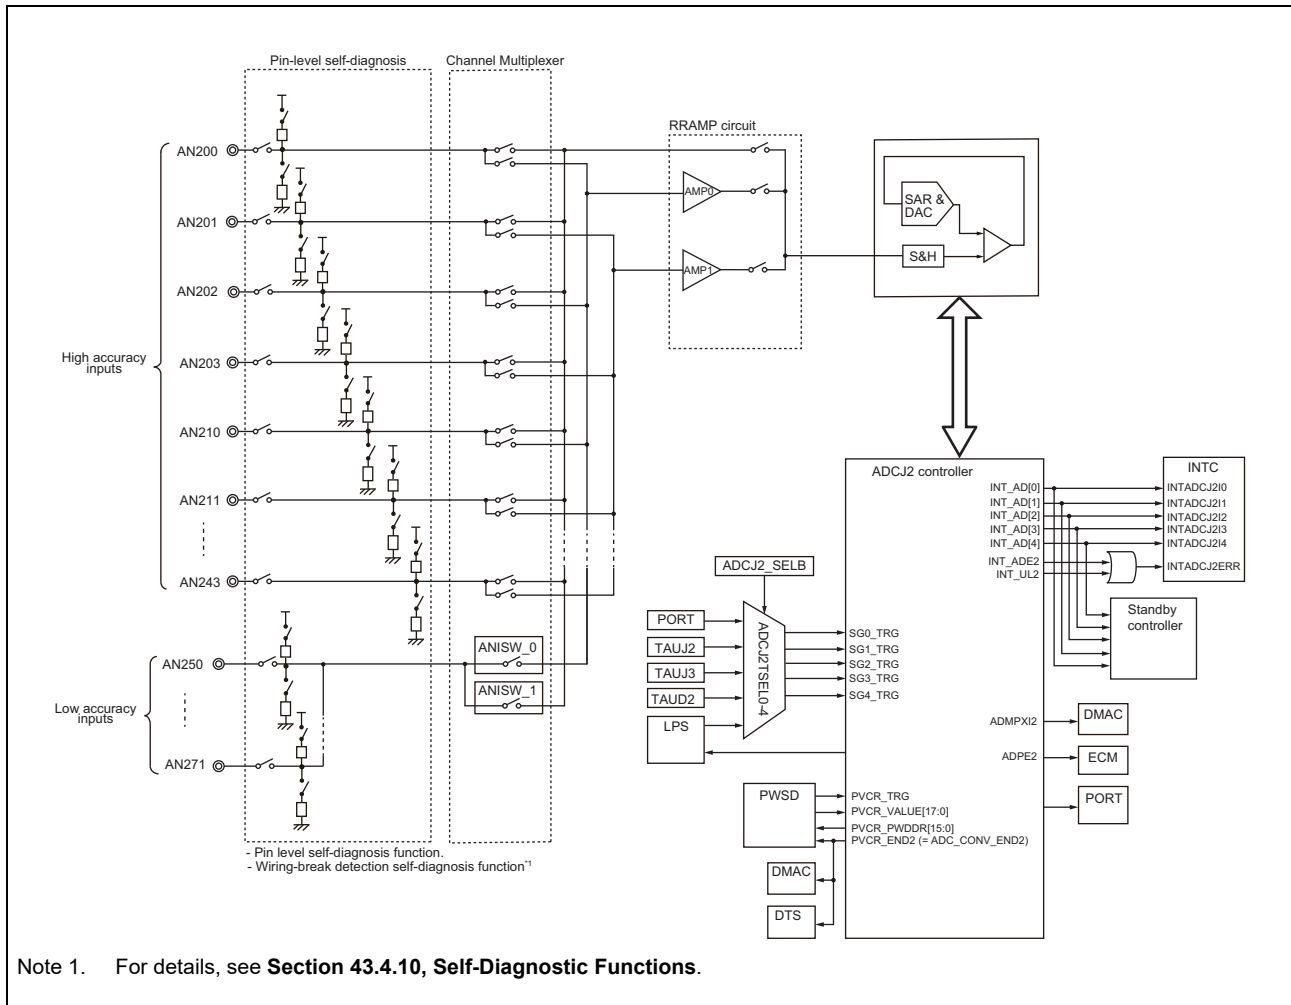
Pin-level self-diagnosis

Channel Multiplexer

RRAMP circuit

AN200

AN201

AN202

AN203

AN210

AN211

AN243

High accuracy inputs

AMP0

AMP1

SAR & DAC

S&H

AN250

AN271

Low accuracy inputs

ANISW_0

ANISW_1

ADCJ2 controller

INTC

INT_AD[0]
INT_AD[1]
INT_AD[2]
INT_AD[3]
INT_AD[4]
INT_ADE2
INT_UL2

INTADCJ2I0
INTADCJ2I1
INTADCJ2I2
INTADCJ2I3
INTADCJ2I4
INTADCJ2ERR

Standby controller

ADCJ2_SELB

PORT

TAUJ2

TAUJ3

TAUD2

LPS

ADCJ2TSEL0-4

SG0_TRG
SG1_TRG
SG2_TRG
SG3_TRG
SG4_TRG

ADMPXI2

DMAC

ADPE2

ECM

PORT

PWSD

PVCR_TRG
PVCR_VALUE[17:0]
PVCR_PWDDR[15:0]
PVCR_END2 (= ADC_CONV_END2)

DMAC

DTS

- Pin level self-diagnosis function.
- Wiring-break detection self-diagnosis function*1

Note 1. For details, see **Section 43.4.10, Self-Diagnostic Functions**.